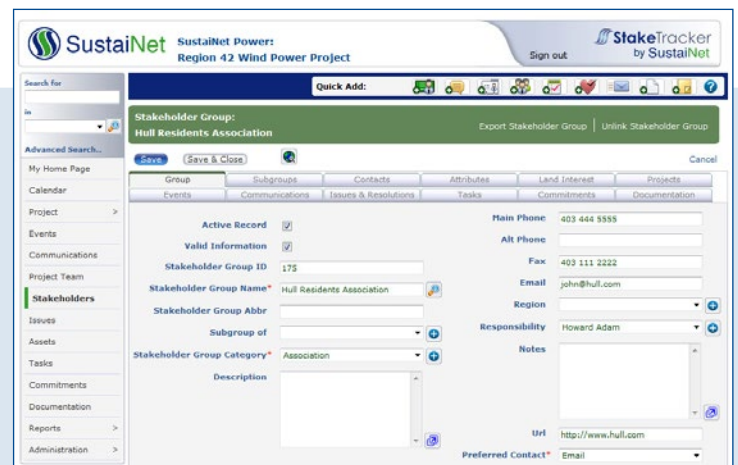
SustaiNet SustaiNet Power: Region 42 Wind Power Project

Sign out

StakeTracker by SustaiNet

Search for

in

Advanced Search...

My Home Page

Calendar

Project >

Events

Communications

Project Team

Stakeholders

Issues

Assets

Tasks

Commitments

Documentation

Reports >

Administration >

Quick Add:

Stakeholder Group:
Hull Residents Association

Export Stakeholder Group | Unlink Stakeholder Group

Save | Save & Close

Cancel

| Group | Subgroups | Contacts | Attributes | Land Interest | Projects |
|---|---|---|---|---|---|
| Events | Communications | Issues & Resolutions | Tasks | Commitments | Documentation |

Active Record

Valid Information

Stakeholder Group ID 175

Stakeholder Group Name* Hull Residents Association

Stakeholder Group Abbr

Subgroup of

Stakeholder Group Category* Association

Description

Main Phone 403 444 5555

Alt Phone

Fax 403 111 2222

Email john@hull.com

Region

Responsibility Howard Adam

Notes

Url http://www.hull.com

Preferred Contact* Email